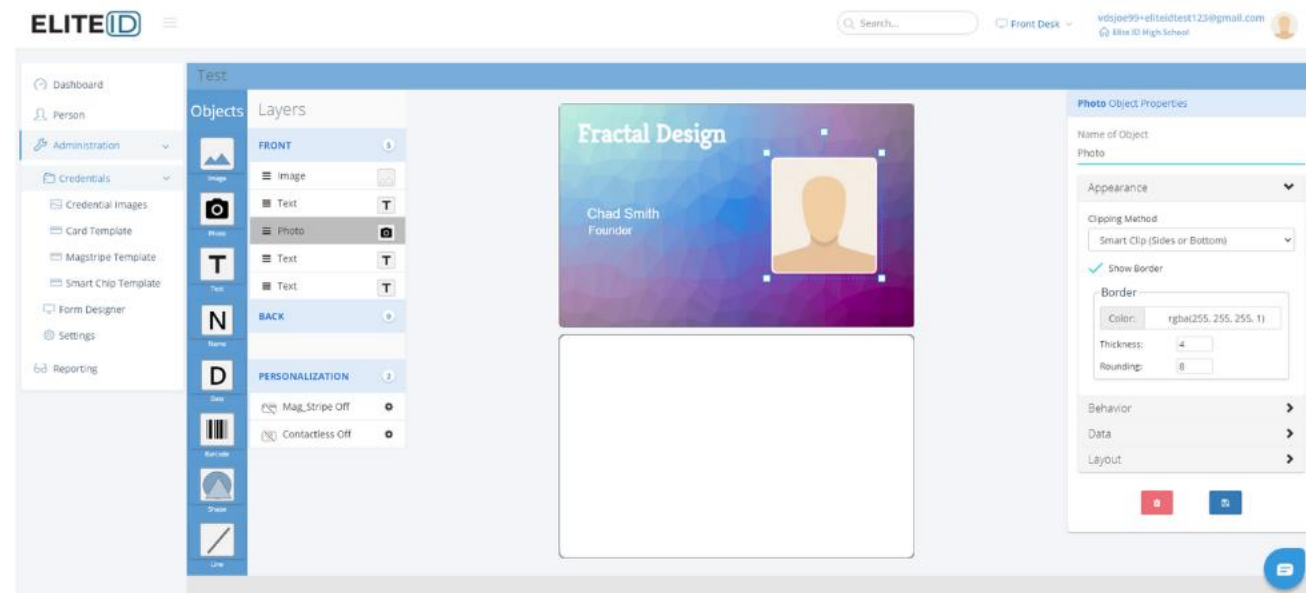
ELITE ID

Search...

Front Desk

vdsjoe99+eliteidtest123@gmail.com
Elite ID High School

Dashboard
Person
Administration
Credentials
Credential Images
Card Template
Magstripe Template
Smart Chip Template
Form Designer
Settings
Reporting

Test

Objects
Image
Photo
Text
Name
Date
Barcode
Shape
Line

Layers
FRONT 5
Image
Text
Photo
Text
Text
BACK 0
PERSONALIZATION 2
Mag_Stripe Off
Contactless Off

Fractal Design
Chad Smith
Founder

Photo Object Properties
Name of Object
Photo
Appearance
Clipping Method
Smart Clip (Sides or Bottom)
Show Border
Border
Color: rgba(255, 255, 255, 1)
Thickness: 4
Rounding: 8
Behavior
Data
Layout